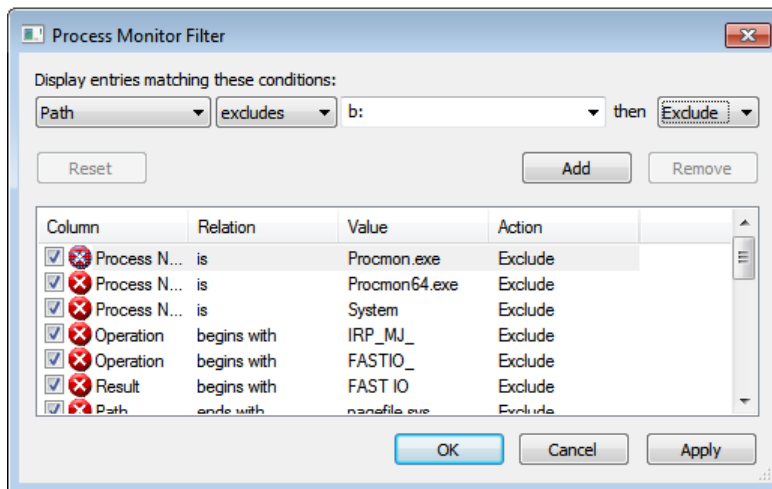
Process Monitor Filter

Display entries matching these conditions:

Path | excludes | b: | then | Exclude

Reset | Add | Remove

| Column | Relation | Value | Action |
|---|---|---|---|
| Process N... | is | Procmon.exe | Exclude |
| Process N... | is | Procmon64.exe | Exclude |
| Process N... | is | System | Exclude |
| Operation | begins with | IRP_MJ_ | Exclude |
| Operation | begins with | FASTIO_ | Exclude |
| Result | begins with | FAST IO | Exclude |
| Path | ends with | pagefile.sys | Exclude |

OK | Cancel | Apply